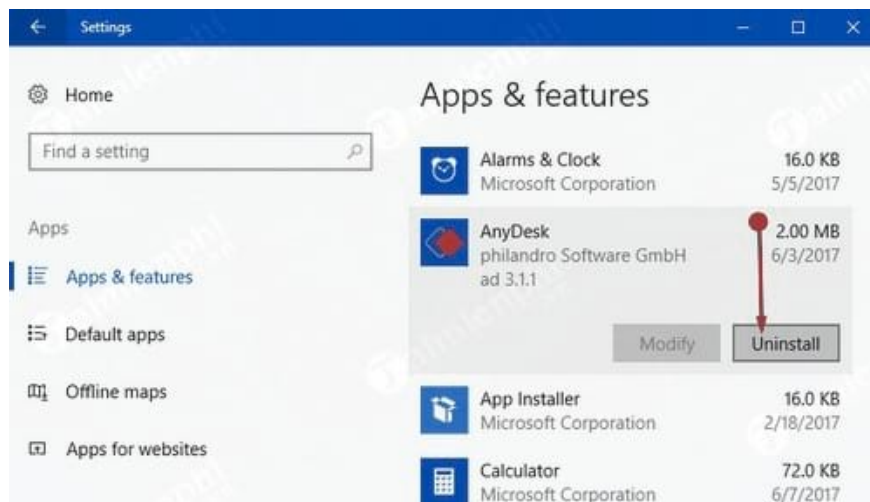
Settings

Home

Find a setting

Apps

Apps & features

Default apps

Offline maps

Apps for websites

Apps & features

Alarms & Clock
Microsoft Corporation
16.0 KB
5/5/2017

AnyDesk
philandro Software GmbH
ad 3.1.1
2.00 MB
6/3/2017

Modify
Uninstall

App Installer
Microsoft Corporation
16.0 KB
2/18/2017

Calculator
Microsoft Corporation
72.0 KB
6/7/2017